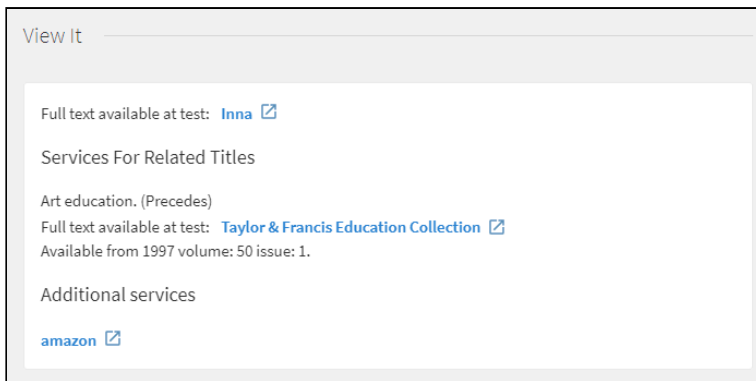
View It

Full text available at test: Inna

Services For Related Titles

Art education. (Precedes)
Full text available at test: Taylor & Francis Education Collection
Available from 1997 volume: 50 issue: 1.

Additional services

amazon